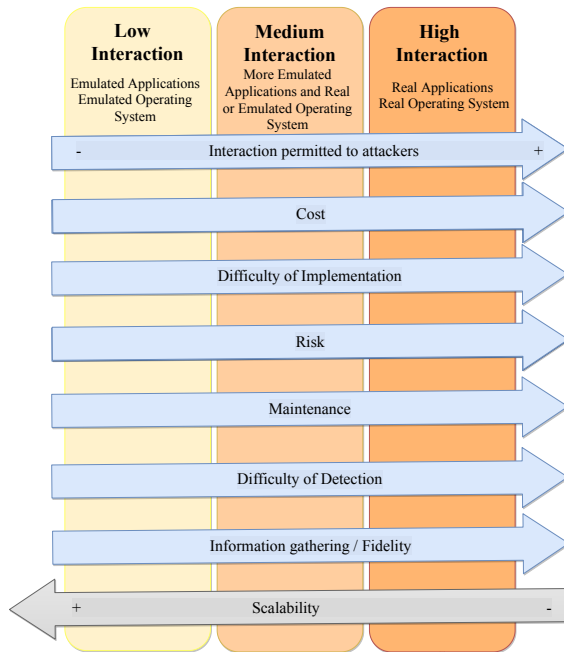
Low Interaction

Emulated Applications Emulated Operating System

Medium Interaction

More Emulated Applications and Real or Emulated Operating System

High Interaction

Real Applications Real Operating System

- Interaction permitted to attackers +

Cost

Difficulty of Implementation

Risk

Maintenance

Difficulty of Detection

Information gathering / Fidelity

+ Scalability -